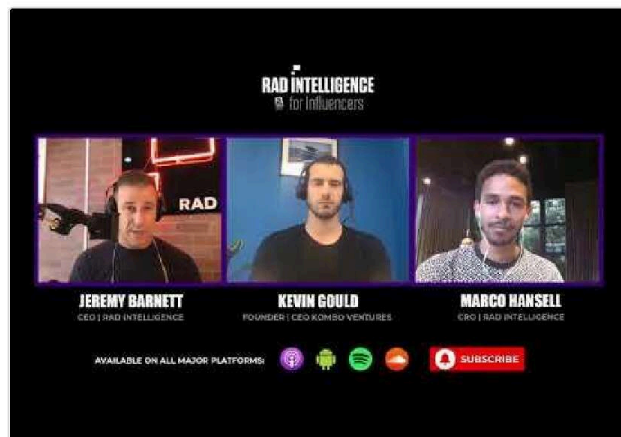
RAD INTELLIGENCE
for Influencers

RAD

JEREMY BARNETT
CEO | RAD INTELLIGENCE

KEVIN GOULD
FOUNDER | CEO KOMBO VENTURES

MARCO HANSELL
CRO | RAD INTELLIGENCE

AVAILABLE ON ALL MAJOR PLATFORMS:

SUBSCRIBE